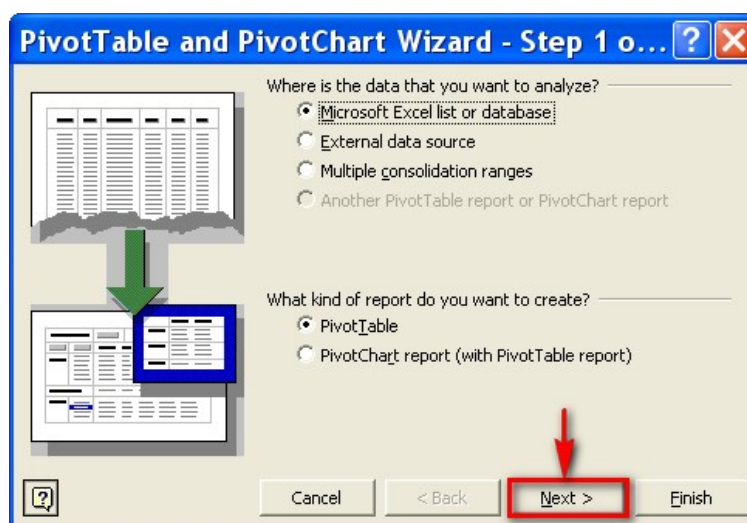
PivotTable and PivotChart Wizard - Step 1 o...

Where is the data that you want to analyze?

Microsoft Excel list or database

External data source

Multiple consolidation ranges

Another PivotTable report or PivotChart report

What kind of report do you want to create?

PivotTable

PivotChart report (with PivotTable report)

Cancel

< Back

Next >

Finish